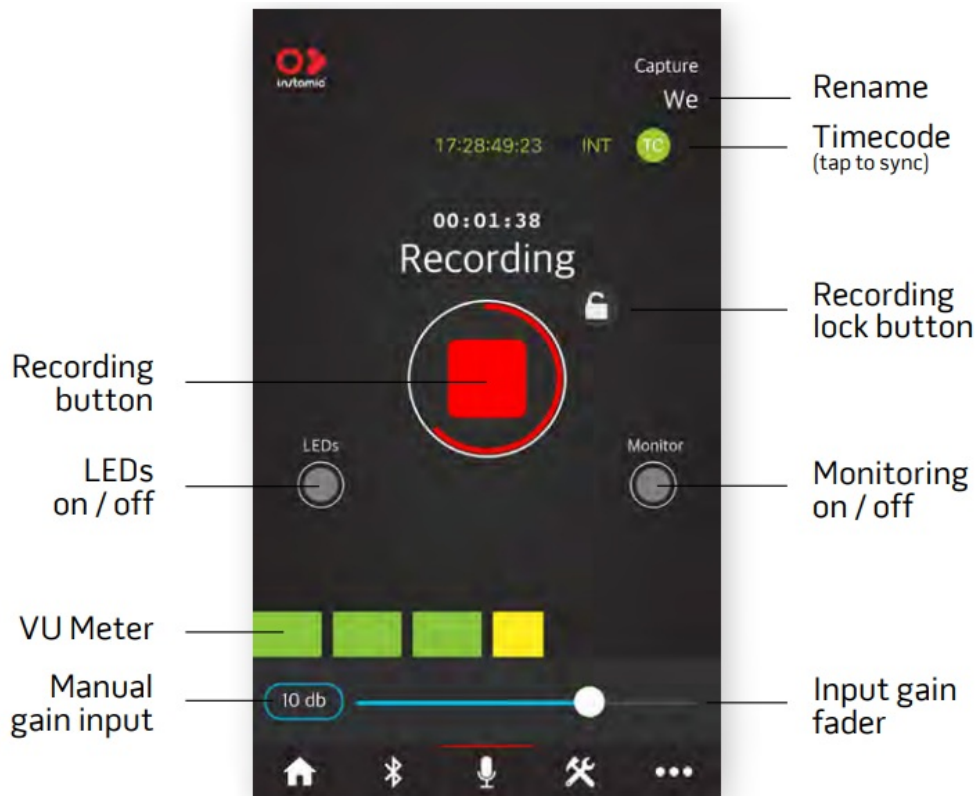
instamic

Capture

We

Rename

17:28:49:23 INT TC

Timecode
(tap to sync)

00:01:38

Recording

Recording lock button

Recording button

LEDs

Monitor

LEDs on / off

Monitoring on / off

VU Meter

10 db

Manual gain input

Input gain fader